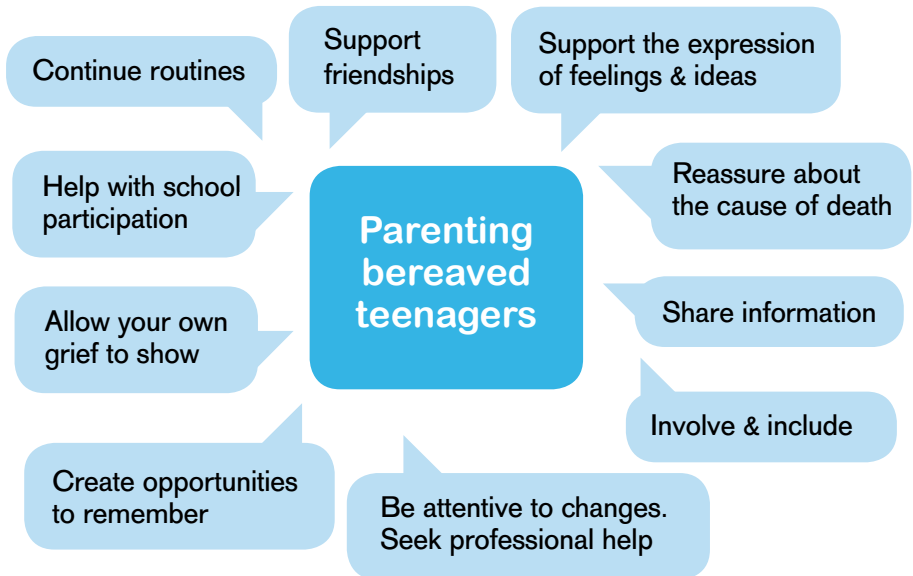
Parenting bereaved teenagers

Continue routines

Support friendships

Support the expression of feelings & ideas

Reassure about the cause of death

Share information

Involve & include

Be attentive to changes. Seek professional help

Create opportunities to remember

Allow your own grief to show

Help with school participation